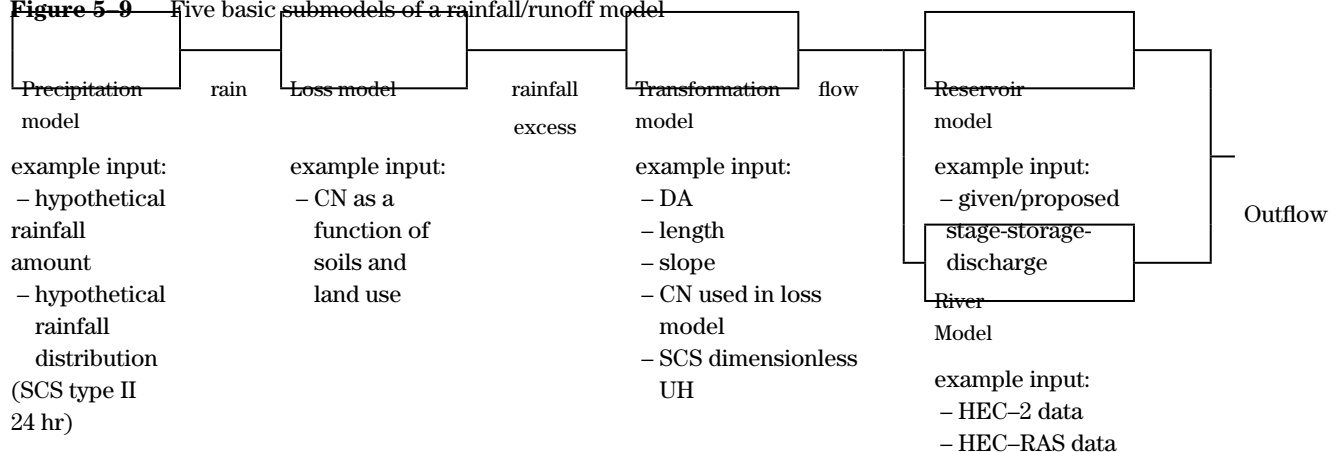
**Figure 5–9** Five basic submodels of a rainfall/runoff model

Precipitation model

rain

Loss model

rainfall excess

Transformation model

flow

Reservoir model

example input:
– hypothetical rainfall amount
– hypothetical rainfall distribution (SCS type II 24 hr)

example input:
– CN as a function of soils and land use

example input:
– DA
– length
– slope
– CN used in loss model
– SCS dimensionless UH

example input:
– given/proposed stage-storage-discharge

River Model

example input:
– HEC–2 data
– HEC–RAS data

Outflow